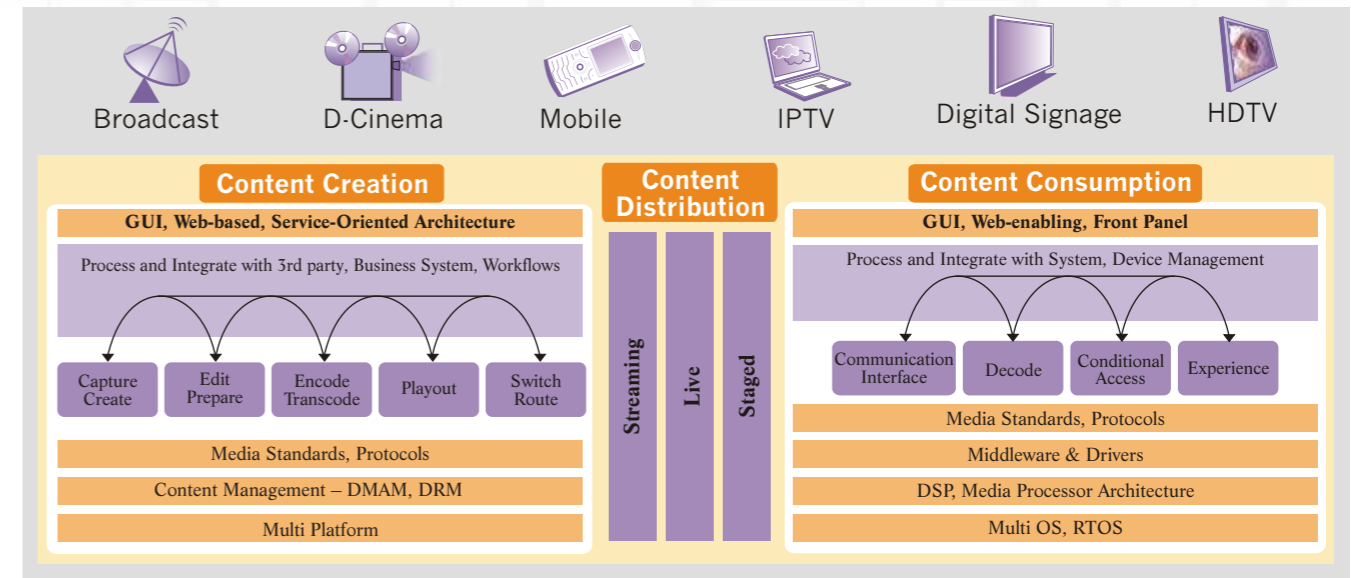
Broadcast

D-Cinema

Mobile

IPTV

Digital Signage

HDTV

Content Creation

GUI, Web-based, Service-Oriented Architecture

Process and Integrate with 3rd party, Business System, Workflows

Capture Create

Edit Prepare

Encode Transcode

Playout

Switch Route

Media Standards, Protocols

Content Management – DMAM, DRM

Multi Platform

Content Distribution

Streaming

Live

Staged

Content Consumption

GUI, Web-enabling, Front Panel

Process and Integrate with System, Device Management

Communication Interface

Decode

Conditional Access

Experience

Media Standards, Protocols

Middleware & Drivers

DSP, Media Processor Architecture

Multi OS, RTOS